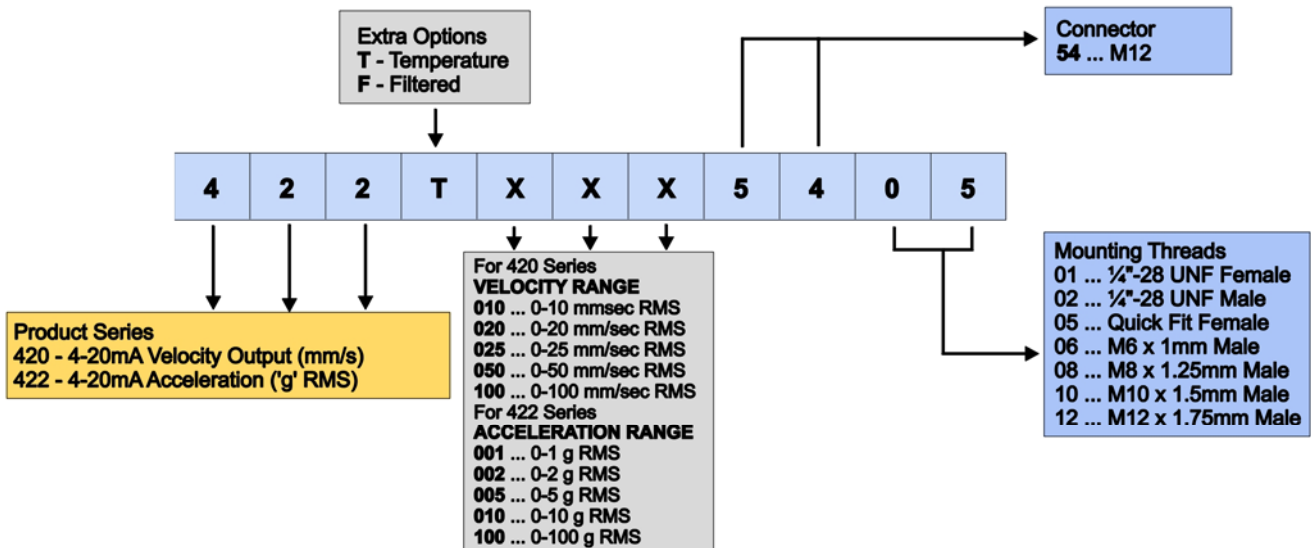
Extra Options
T - Temperature
F - Filtered

Connector
54 ... M12

| 4 | 2 | 2 | T | X | X | X | 5 | 4 | 0 | 5 |
|---|---|---|---|---|---|---|---|---|---|---|

For 420 Series
VELOCITY RANGE
010 ... 0-10 mmsec RMS
020 ... 0-20 mm/sec RMS
025 ... 0-25 mm/sec RMS
050 ... 0-50 mm/sec RMS
100 ... 0-100 mm/sec RMS
For 422 Series
ACCELERATION RANGE
001 ... 0-1 g RMS
002 ... 0-2 g RMS
005 ... 0-5 g RMS
010 ... 0-10 g RMS
100 ... 0-100 g RMS

Mounting Threads
01 ... ¼"-28 UNF Female
02 ... ¼"-28 UNF Male
05 ... Quick Fit Female
06 ... M6 x 1mm Male
08 ... M8 x 1.25mm Male
10 ... M10 x 1.5mm Male
12 ... M12 x 1.75mm Male

Product Series
420 - 4-20mA Velocity Output (mm/s)
422 - 4-20mA Acceleration ('g' RMS)